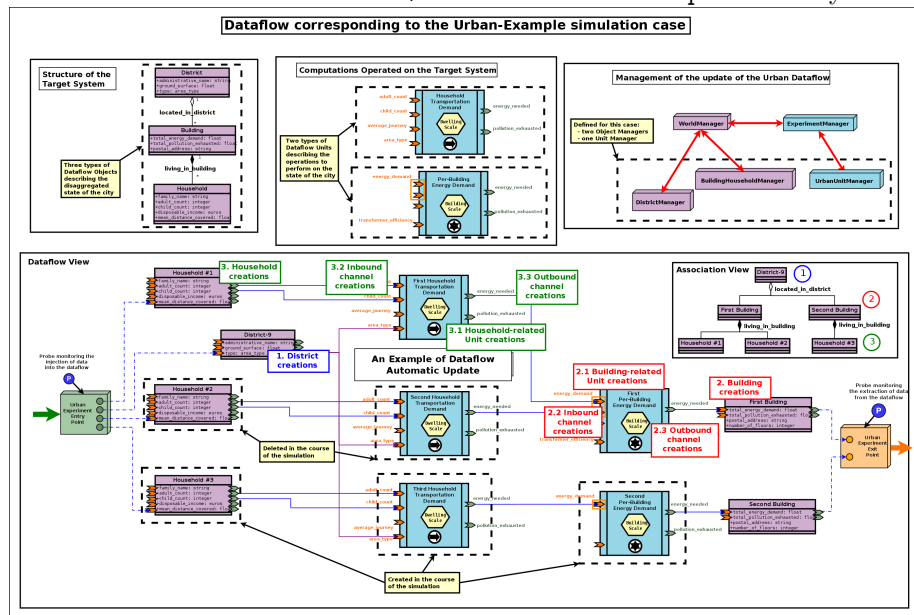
Dataflow corresponding to the Urban-Example simulation case

Structure of the Target System

District
+administrative_name: string
+ground_surface: float
+type: area_type

located_in_district

Building
+total_energy_demand: float
+total_pollution_exhausted: float
+postal_address: string

living_in_building

Household
+family_name: string
+adult_count: integer
+child_count: integer
+disposable_income: euros
+mean_distance_covered: float

Three types of Dataflow Objects describing the disaggregated state of the city

Computations Operated on the Target System

Two types of Dataflow Units describing the operations to perform on the state of the city

adult_count
child_count
average_journey
area_type
Household Transportation Demand
Dwelling Scale
energy_needed
pollution_exhausted

energy_demand
transformer_efficiency
Per-Building Energy Demand
Building Scale
energy_needed
pollution_exhausted

Management of the update of the Urban Dataflow

Defined for this case:
- two Object Managers
- one Unit Manager

WorldManager
ExperimentManager
BuildingHouseholdManager
UrbanUnitManager
DistrictManager

Dataflow View

Household #1
+family_name: string
+adult_count: integer
+child_count: integer
+disposable_income: euros
+mean_distance_covered: float

3. Household creations

3.2 Inbound channel creations

3.3 Outbound channel creations

First Household Transportation Demand
Dwelling Scale
child_count
average_journey
area_type
energy_needed
pollution_exhausted

3.1 Household-related Unit creations

District-9
+administrative_name: string
+ground_surface: float
+type: area_type

1. District creations

Probe monitoring the injection of data into the dataflow

Urban Experiment Entry Point

An Example of Dataflow Automatic Update

Household #2
+family_name: string
+adult_count: integer
+child_count: integer
+disposable_income: euros
+mean_distance_covered: float

Second Household Transportation Demand
Dwelling Scale
adult_count
child_count
average_journey
area_type
energy_needed
pollution_exhausted

Deleted in the course of the simulation

2.1 Building-related Unit creations

2.2 Inbound channel creations

2.3 Outbound channel creations

First Per-Building Energy Demand
Building Scale
energy_demand
transformer_efficiency
energy_needed

2. Building creations

First Building
+total_energy_demand: float
+total_pollution_exhausted: float
+postal_address: string
+number_of_floors: integer

Probe monitoring the extraction of data from the dataflow

Urban Experiment Exit Point

Association View
District-9
located_in_district
First Building
Second Building
living_in_building
living_in_building
Household #1
Household #2
Household #3

Household #3
+family_name: string
+adult_count: integer
+child_count: integer
+disposable_income: euros
+mean_distance_covered: float

Third Household Transportation Demand
Dwelling Scale
adult_count
child_count
average_journey
area_type
energy_needed
pollution_exhausted

Second Per-Building Energy Demand
Building Scale
energy_demand
pollution_exhausted

Second Building
+total_energy_demand: float
+total_pollution_exhausted: float
+postal_address: string
+number_of_floors: integer

Created in the course of the simulation